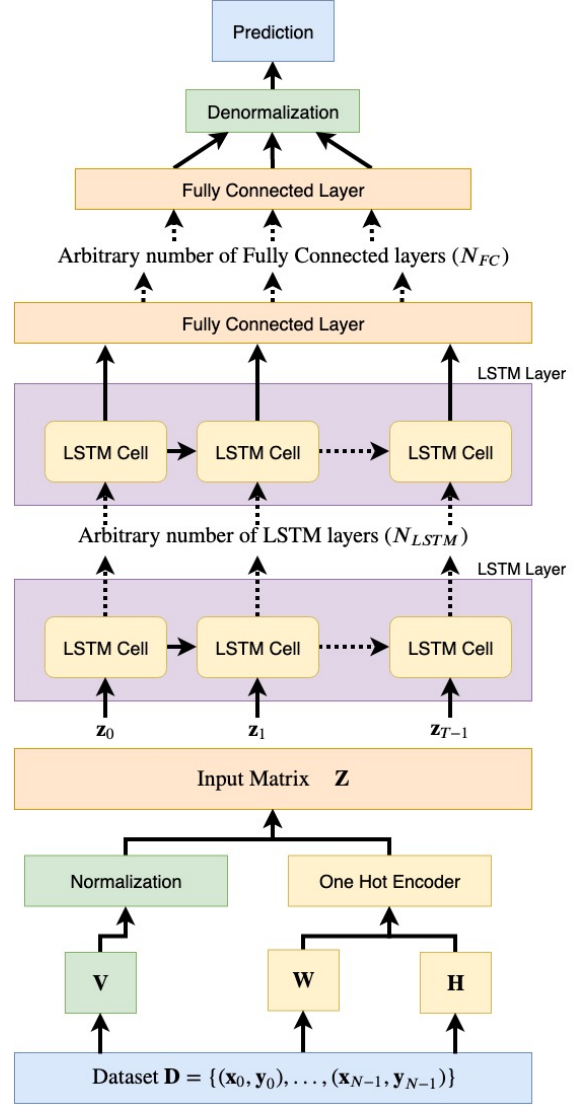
Prediction

Denormalization

Fully Connected Layer

Arbitrary number of Fully Connected layers ($N_{FC}$)

Fully Connected Layer

LSTM Layer

LSTM Cell

LSTM Cell

LSTM Cell

Arbitrary number of LSTM layers ($N_{LSTM}$)

LSTM Layer

LSTM Cell

LSTM Cell

LSTM Cell

$\mathbf{z}_0$

$\mathbf{z}_1$

$\mathbf{z}_{T-1}$

Input Matrix $\mathbf{Z}$

Normalization

One Hot Encoder

$\mathbf{V}$

$\mathbf{W}$

$\mathbf{H}$

Dataset $\mathbf{D} = \{(\mathbf{x}_0, \mathbf{y}_0), \ldots, (\mathbf{x}_{N-1}, \mathbf{y}_{N-1})\}$